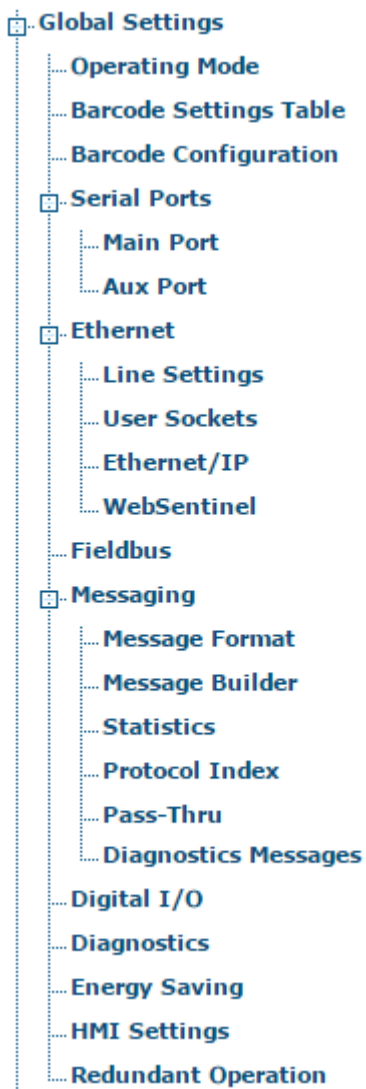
Global Settings
Operating Mode
Barcode Settings Table
Barcode Configuration
Serial Ports
Main Port
Aux Port
Ethernet
Line Settings
User Sockets
Ethernet/IP
WebSentinel
Fieldbus
Messaging
Message Format
Message Builder
Statistics
Protocol Index
Pass-Thru
Diagnostics Messages
Digital I/O
Diagnostics
Energy Saving
HMI Settings
Redundant Operation